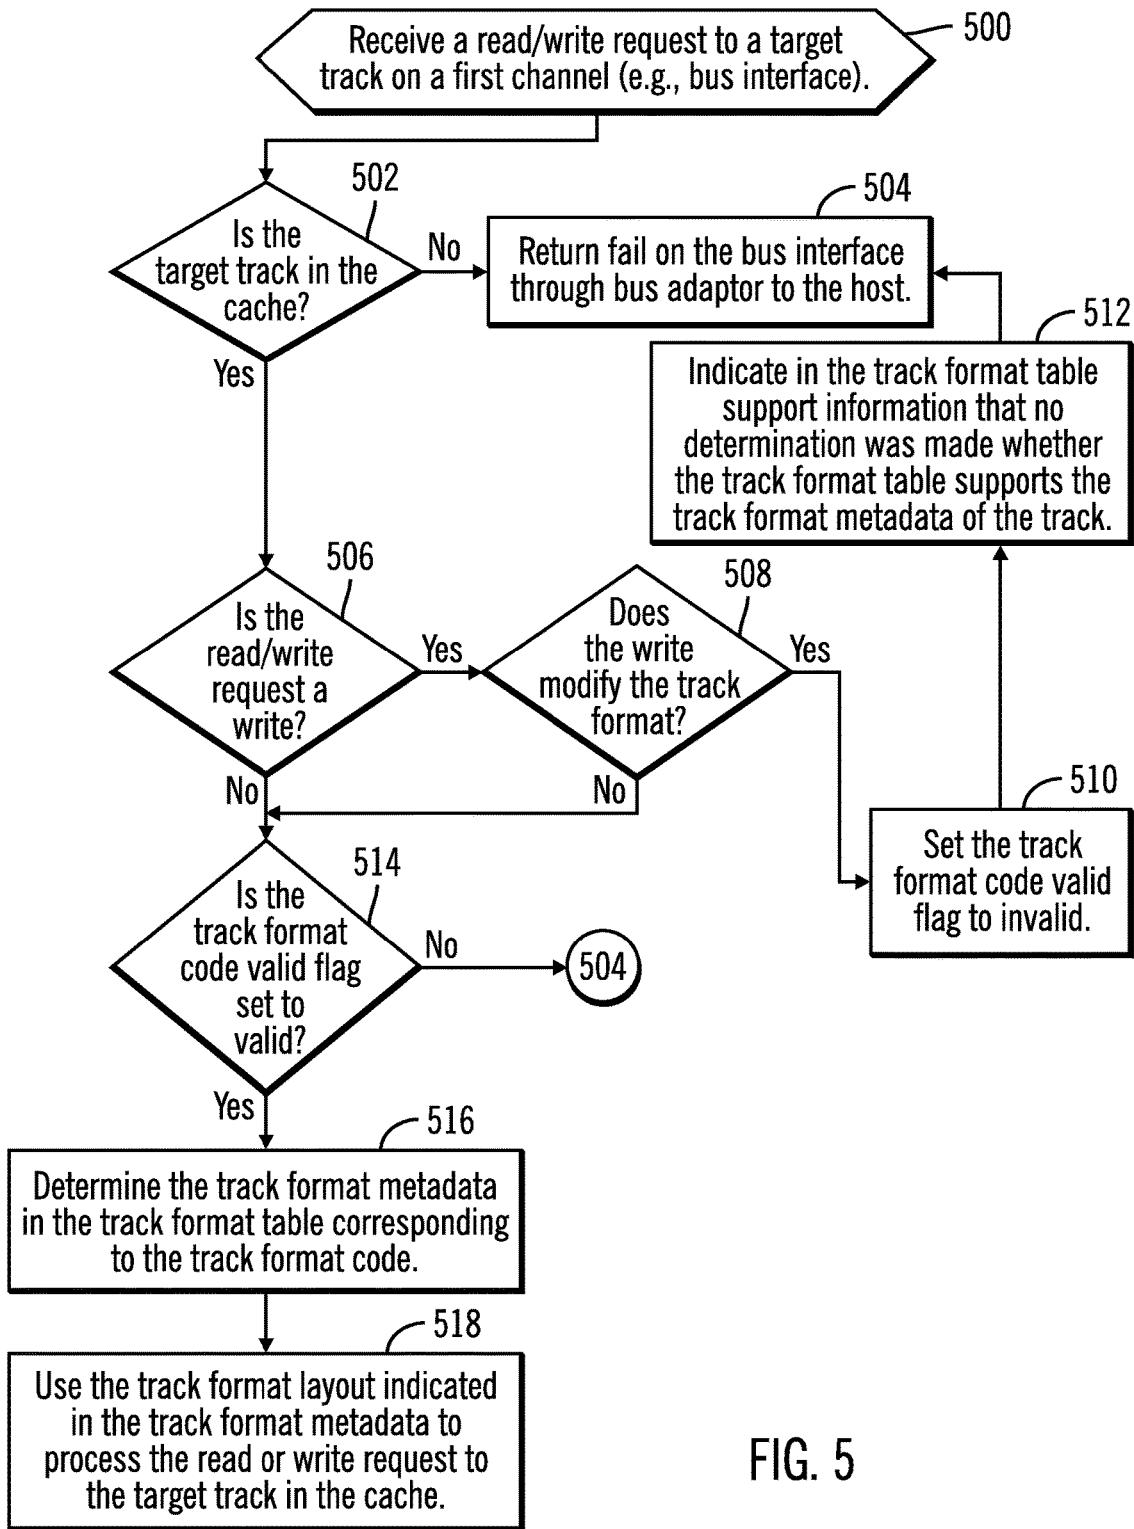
500

Receive a read/write request to a target track on a first channel (e.g., bus interface).

502

Is the target track in the cache?

No

504

Return fail on the bus interface through bus adaptor to the host.

512

Indicate in the track format table support information that no determination was made whether the track format table supports the track format metadata of the track.

Yes

506

Is the read/write request a write?

Yes

508

Does the write modify the track format?

Yes

No

No

510

Set the track format code valid flag to invalid.

514

Is the track format code valid flag set to valid?

No

504

Yes

516

Determine the track format metadata in the track format table corresponding to the track format code.

518

Use the track format layout indicated in the track format metadata to process the read or write request to the target track in the cache.

FIG. 5